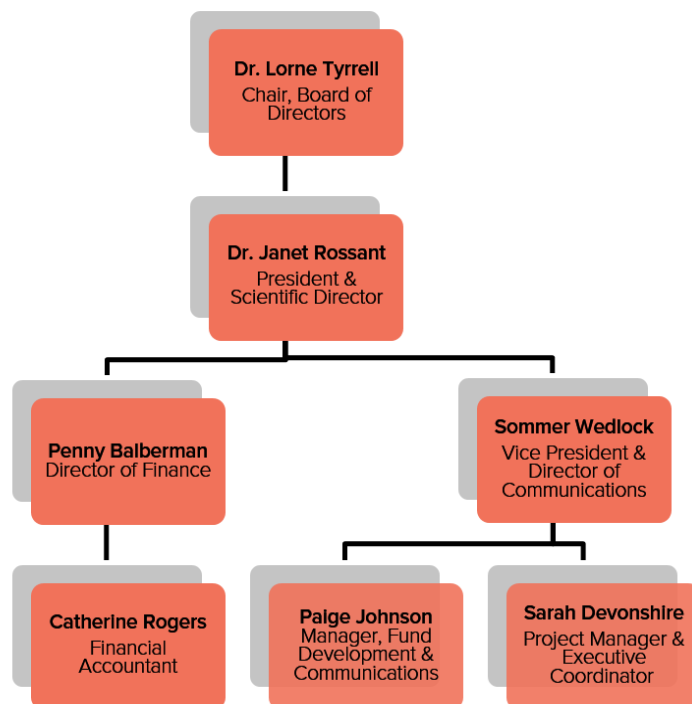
Dr. Lorne Tyrrell
Chair, Board of Directors

Dr. Janet Rossant
President & Scientific Director

Penny Balberman
Director of Finance

Sommer Wedlock
Vice President & Director of Communications

Catherine Rogers
Financial Accountant

Paige Johnson
Manager, Fund Development & Communications

Sarah Devonshire
Project Manager & Executive Coordinator